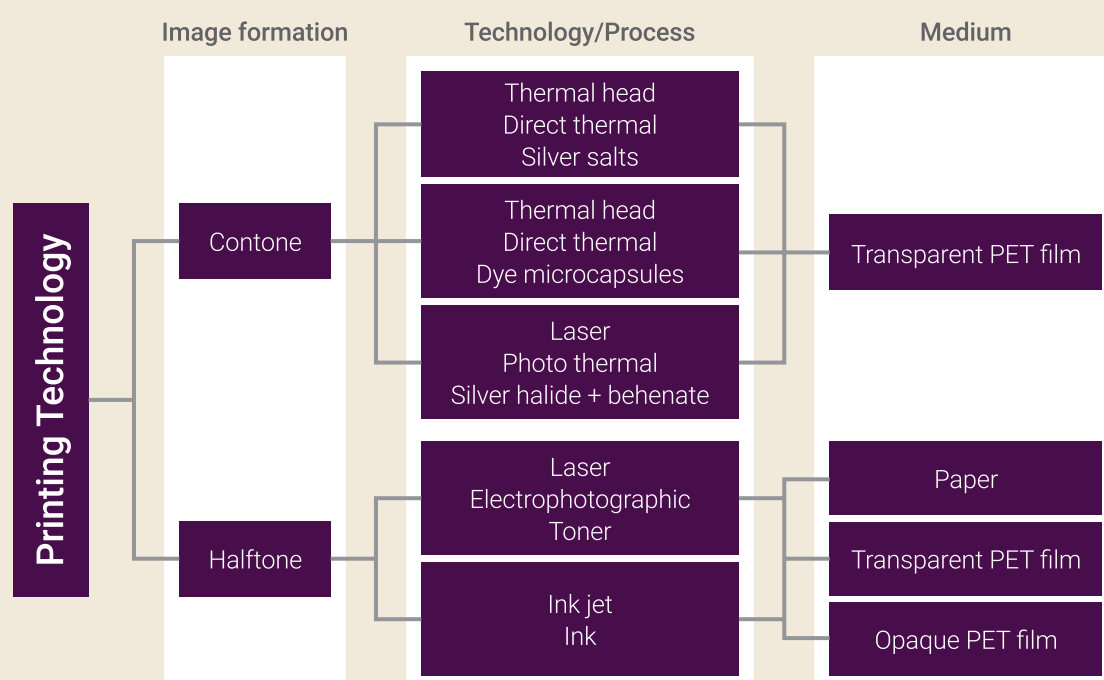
Image formation

Technology/Process

Medium

Printing Technology

Contone

Halftone

Thermal head
Direct thermal
Silver salts

Thermal head
Direct thermal
Dye microcapsules

Laser
Photo thermal
Silver halide + behenate

Laser
Electrophotographic
Toner

Ink jet
Ink

Transparent PET film

Paper

Transparent PET film

Opaque PET film